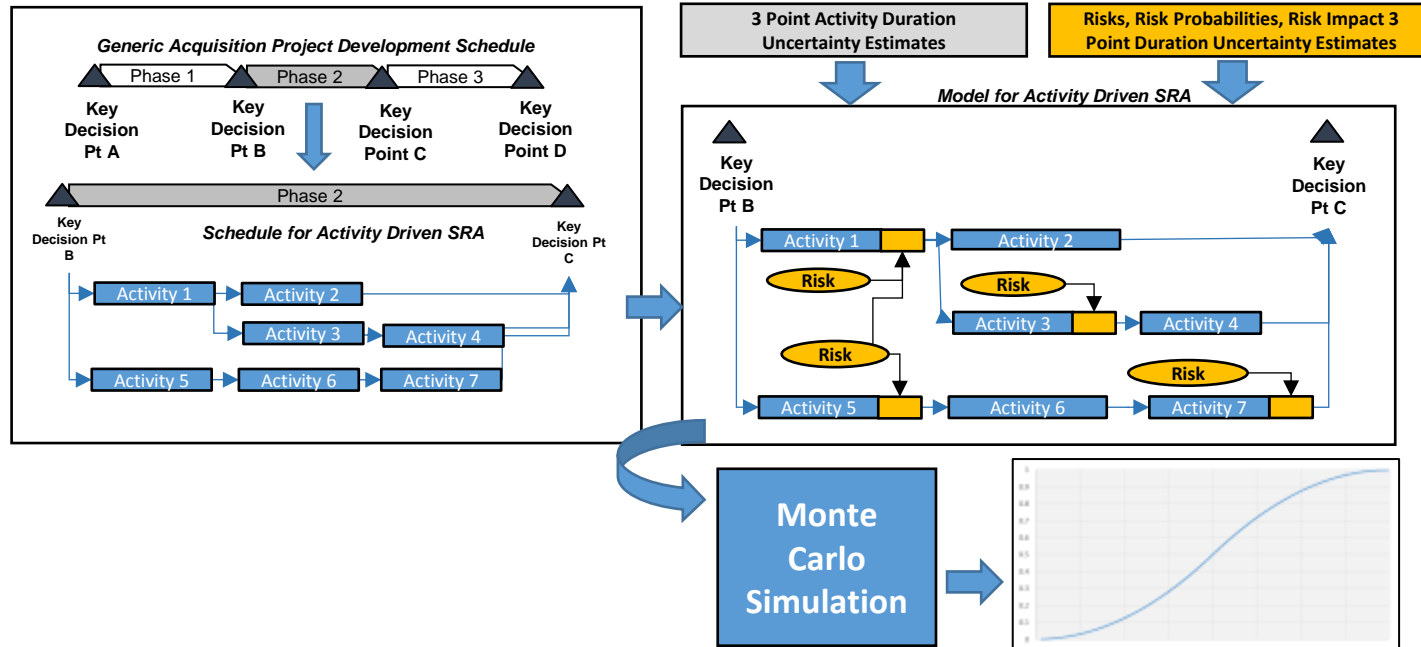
Generic Acquisition Project Development Schedule

Phase 1 Phase 2 Phase 3

Key Decision Pt A

Key Decision Pt B

Key Decision Point C

Key Decision Point D

Phase 2

Key Decision Pt B

Schedule for Activity Driven SRA

Key Decision Pt C

Activity 1
Activity 2
Activity 3
Activity 4
Activity 5
Activity 6
Activity 7

3 Point Activity Duration Uncertainty Estimates

Risks, Risk Probabilities, Risk Impact 3 Point Duration Uncertainty Estimates

Model for Activity Driven SRA

Key Decision Pt B

Key Decision Pt C

Activity 1
Activity 2
Risk
Risk
Activity 3
Activity 4
Risk
Risk
Activity 5
Activity 6
Activity 7

Monte Carlo Simulation

1
0.9
0.8
0.7
0.6
0.5
0.4
0.3
0.2
0.1
0